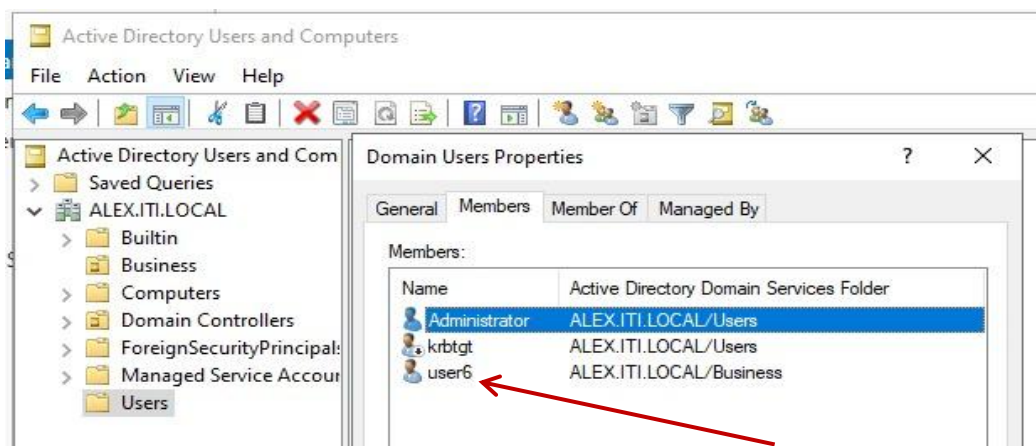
Active Directory Users and Computers

File Action View Help

Active Directory Users and Com
Saved Queries
ALEX.ITI.LOCAL
Builtin
Business
Computers
Domain Controllers
ForeignSecurityPrincipals
Managed Service Accour
Users

Domain Users Properties ? ×

General Members Member Of Managed By

Members:

| Name | Active Directory Domain Services Folder |
|---|---|
| Administrator | ALEX.ITI.LOCAL/Users |
| krbtgt | ALEX.ITI.LOCAL/Users |
| user6 | ALEX.ITI.LOCAL/Business |